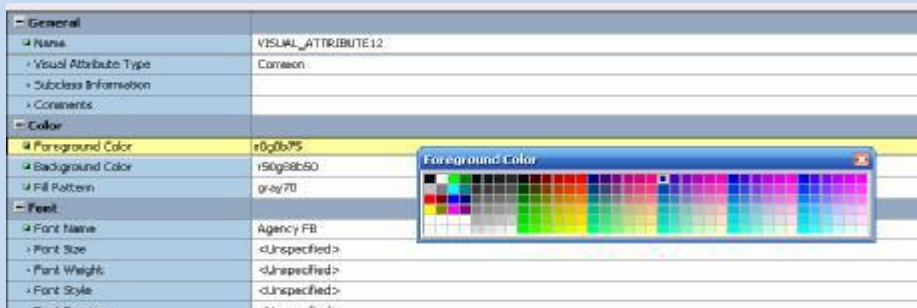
| General | |
|---|---|
| Name | VISUAL_ATTRIBUTE12 |
| Visual Attribute Type | Common |
| Subclass Information | |
| Comments | |
| Color | |
| Foreground Color | r0g0b75 |
| Background Color | r50g88b50 |
| Fill Pattern | gray70 |
| Font | |
| Font Name | Agency FB |
| Font Size | <Unspecified> |
| Font Weight | <Unspecified> |
| Font Style | <Unspecified> |

Foreground Color